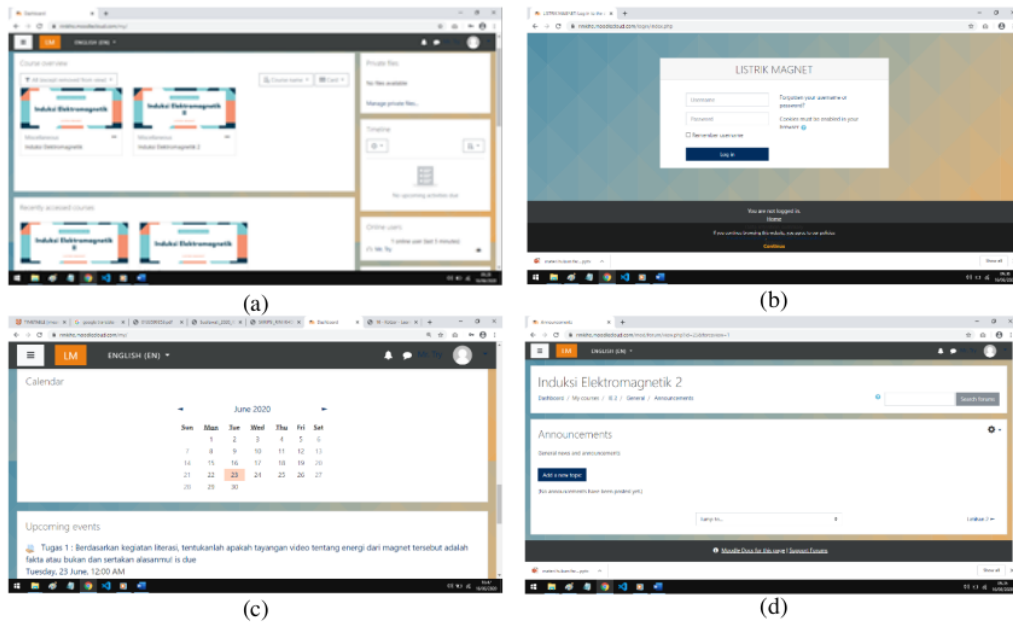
Dashboard

LM ENGLISH (EN)

Course overview

All (except removed from view)

Course name

Card

Induksi Elektromagnetik

Induksi Elektromagnetik II

Miscellaneous

Induksi Elektromagnetik

Miscellaneous

Induksi Elektromagnetik 2

Private files

No files available

Manage private files...

Timeline

No upcoming activities due

Recently accessed courses

Induksi Elektromagnetik

Induksi Elektromagnetik II

Online users

1 online user (last 5 minutes)

(a)

LISTRIK MAGNET

Username

Password

Remember username

Log in

Forgotten your username or password?

Cookies must be enabled in your browser

You are not logged in.

Home

Continue

(b)

LM ENGLISH (EN)

Calendar

June 2020

| Sun | Mon | Tue | Wed | Thu | Fri | Sat |
|---|---|---|---|---|---|---|
| | 1 | 2 | 3 | 4 | 5 | 6 |
| 7 | 8 | 9 | 10 | 11 | 12 | 13 |
| 14 | 15 | 16 | 17 | 18 | 19 | 20 |
| 21 | 22 | 23 | 24 | 25 | 26 | 27 |
| 28 | 29 | 30 | | | | |

Upcoming events

Tugas 1 : Berdasarkan kegiatan literasi, tentukanlah apakah tayangan video tentang energi dari magnet tersebut adalah fakta atau bukan dan sertakan alasanmu! is due

Tuesday, 23 June, 12:00 AM

(c)

Announcements

LM ENGLISH (EN)

Induksi Elektromagnetik 2

Dashboard / My courses / IE 2 / General / Announcements

Search forums

Announcements

General news and announcements

Add a new topic

(No announcements have been posted yet.)

Jump to...

Moodle Docs for this page | Support: Forums

(d)